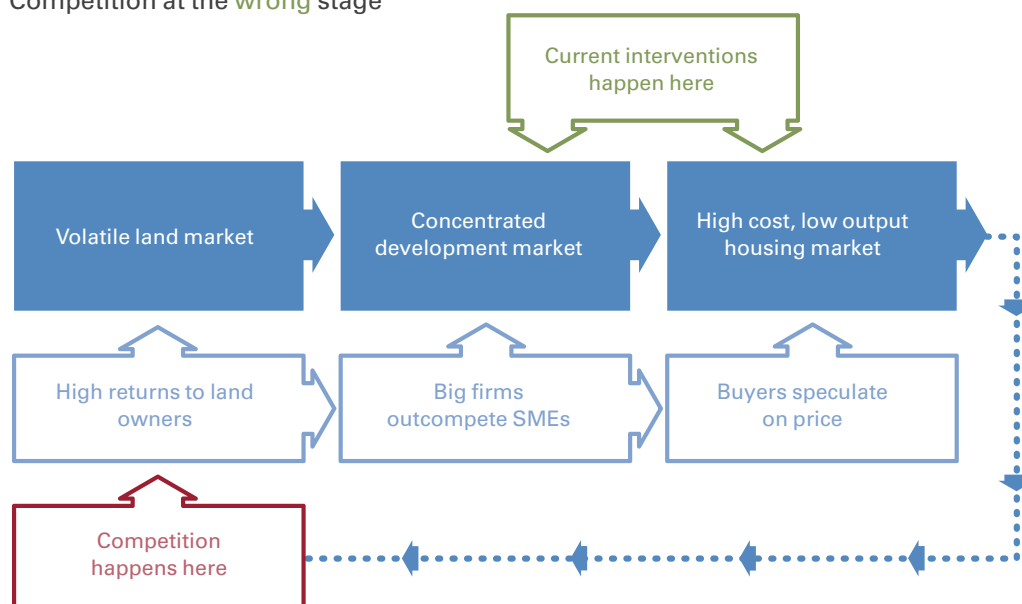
Competition at the wrong stage

Current interventions happen here

Volatile land market

Concentrated development market

High cost, low output housing market

High returns to land owners

Big firms outcompete SMEs

Buyers speculate on price

Competition happens here